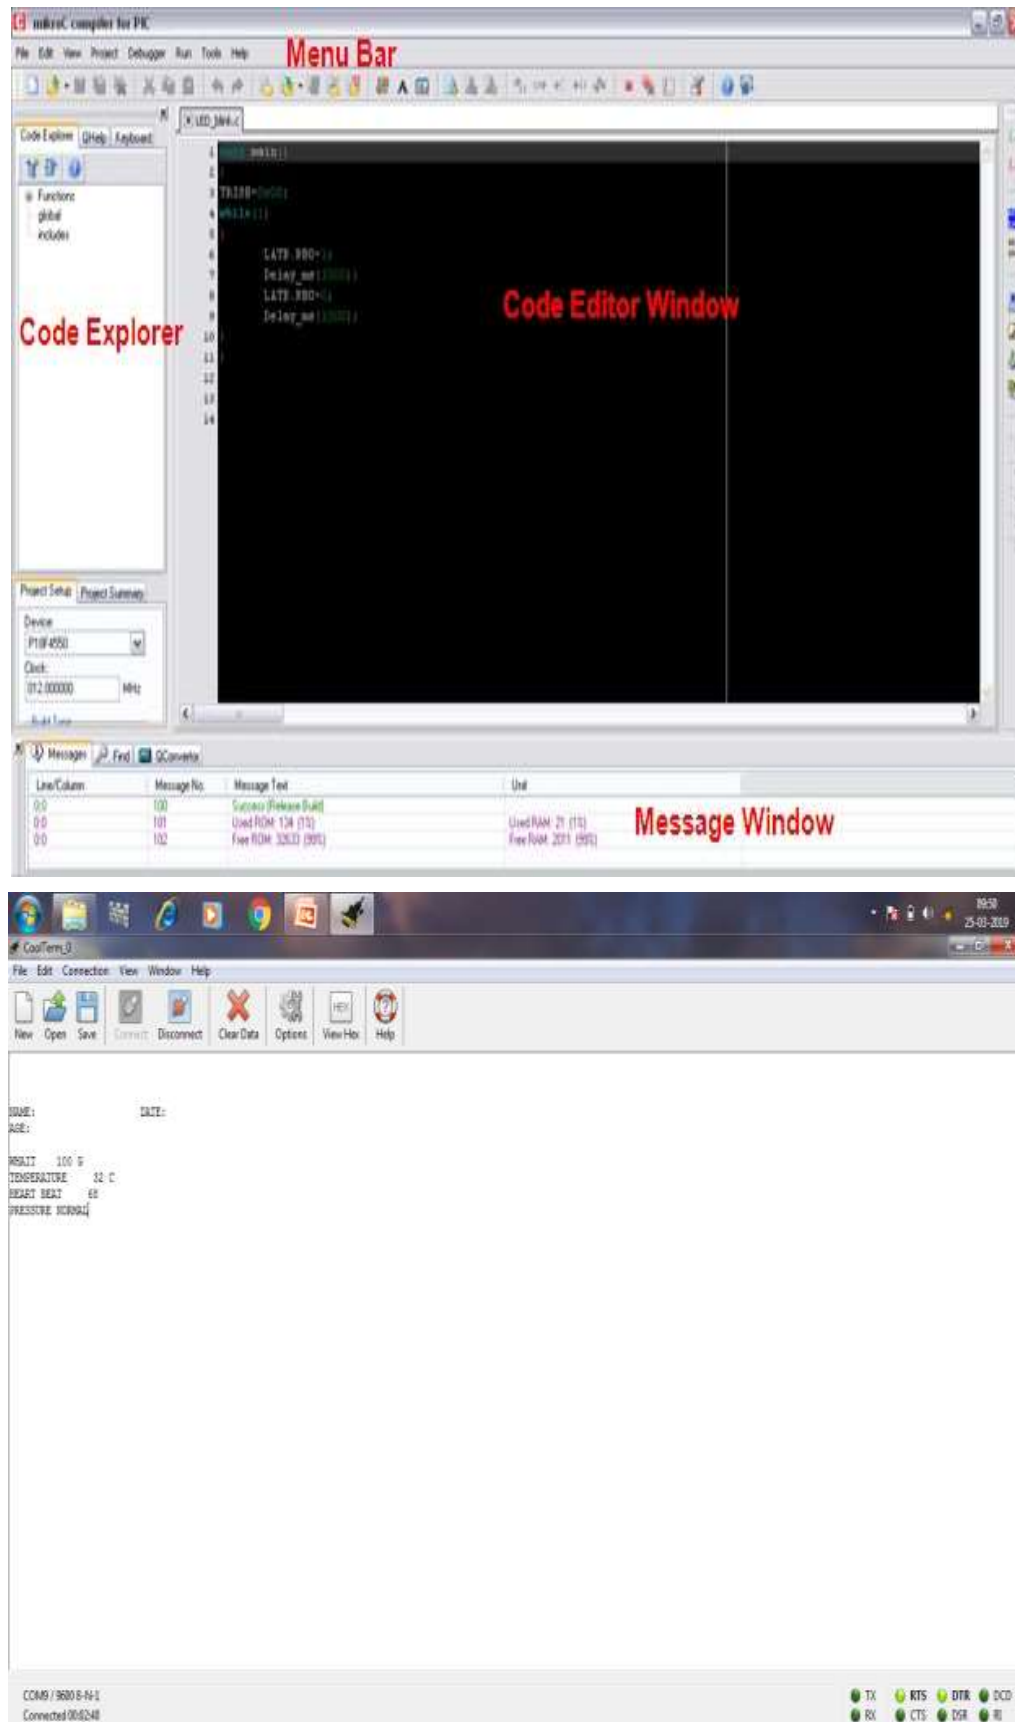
mikroC compiler for PIC

File Edit View Project Debugger Run Tools Help

Menu Bar

LED_blink.c

Code Explorer QHelp Keyboard

Functions
global
includes

Code Explorer

1 void main()
2
3 TRISB=0x00;
4 while(1)
5 {
6 LATB.RB0=1;
7 Delay_ms(1000);
8 LATB.RB0=0;
9 Delay_ms(1000);
10 }
11 }
12
13
14

Code Editor Window

Project Setup Project Summary

Device
P18F4550
Clock
012.000000 MHz

Messages Find QConverter

| Line/Column | Message No. | Message Text | Unit |
|---|---|---|---|
| 0:0 | 100 | Success (Release Build) | |
| 0:0 | 101 | Used ROM: 134 (1%) | Used RAM: 21 (1%) |
| 0:0 | 102 | Free ROM: 32633 (99%) | Free RAM: 2011 (99%) |

Message Window

19:50
25-03-2019

CoolTerm_0

File Edit Connection View Window Help

New Open Save Connect Disconnect Clear Data Options View Hex Help

NAME: DATE:
AGE:

WEAIT 100 G
TEMPERATURE 32 C
HEART BEAT 65
PRESSURE NORMAL

COM9 / 9600 8-N-1
Connected 00:02:48

TX RX RTS CTS DTR DSR DCD RI